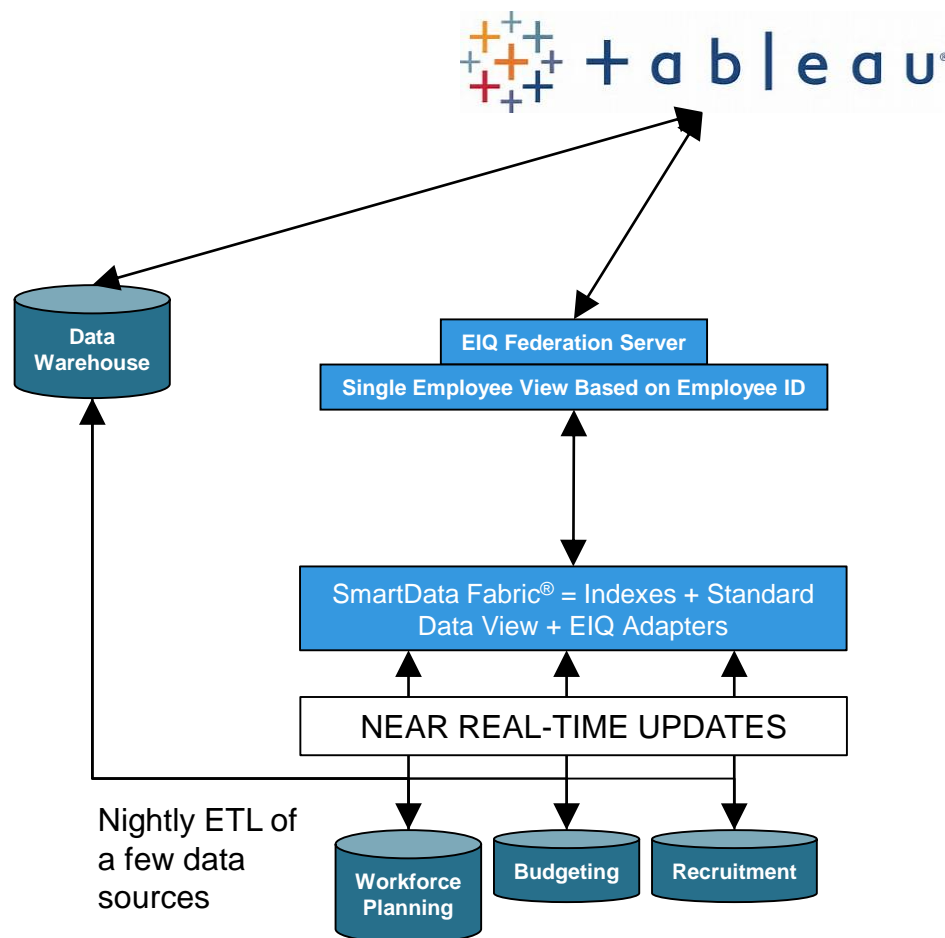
+ a b | e a u®

Data Warehouse

EIQ Federation Server

Single Employee View Based on Employee ID

SmartData Fabric® = Indexes + Standard Data View + EIQ Adapters

NEAR REAL-TIME UPDATES

Nightly ETL of a few data sources

Workforce Planning

Budgeting

Recruitment